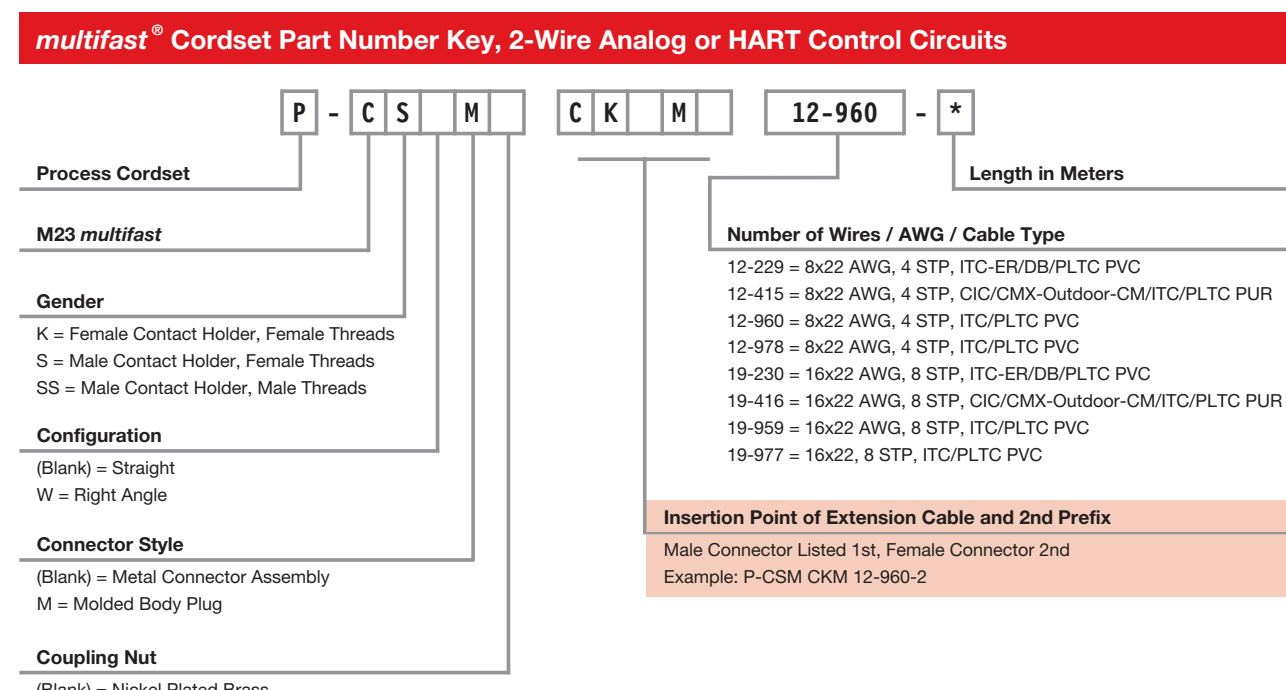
multifast® Cordset Part Number Key, 2-Wire Analog or HART Control Circuits

| P | - | C | S |  | M |  |

| C | K |  | M |  |

| 12-960 | - | * |

Process Cordset

M23 multifast

Gender
K = Female Contact Holder, Female Threads
S = Male Contact Holder, Female Threads
SS = Male Contact Holder, Male Threads

Configuration
(Blank) = Straight
W = Right Angle

Connector Style
(Blank) = Metal Connector Assembly
M = Molded Body Plug

Coupling Nut
(Blank) = Nickel Plated Brass

Length in Meters

Number of Wires / AWG / Cable Type
12-229 = 8x22 AWG, 4 STP, ITC-ER/DB/PLTC PVC
12-415 = 8x22 AWG, 4 STP, CIC/CMX-Outdoor-CM/ITC/PLTC PUR
12-960 = 8x22 AWG, 4 STP, ITC/PLTC PVC
12-978 = 8x22 AWG, 4 STP, ITC/PLTC PVC
19-230 = 16x22 AWG, 8 STP, ITC-ER/DB/PLTC PVC
19-416 = 16x22 AWG, 8 STP, CIC/CMX-Outdoor-CM/ITC/PLTC PUR
19-959 = 16x22 AWG, 8 STP, ITC/PLTC PVC
19-977 = 16x22, 8 STP, ITC/PLTC PVC

Insertion Point of Extension Cable and 2nd Prefix
Male Connector Listed 1st, Female Connector 2nd
Example: P-CSM CKM 12-960-2